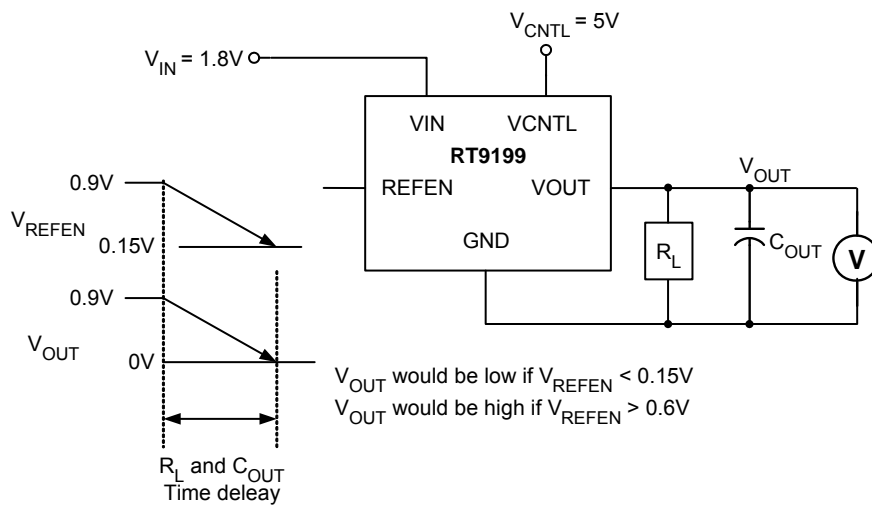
$V_{CNTL}$ = 5V

$V_{IN}$ = 1.8V

VIN VCNTL

RT9199

REFEN VOUT

GND

$V_{OUT}$

$R_L$

$C_{OUT}$

V

0.9V

$V_{REFEN}$

0.15V

0.9V

$V_{OUT}$

0V

$V_{OUT}$ would be low if $V_{REFEN}$ < 0.15V

$V_{OUT}$ would be high if $V_{REFEN}$ > 0.6V

$R_L$ and $C_{OUT}$ Time deleay